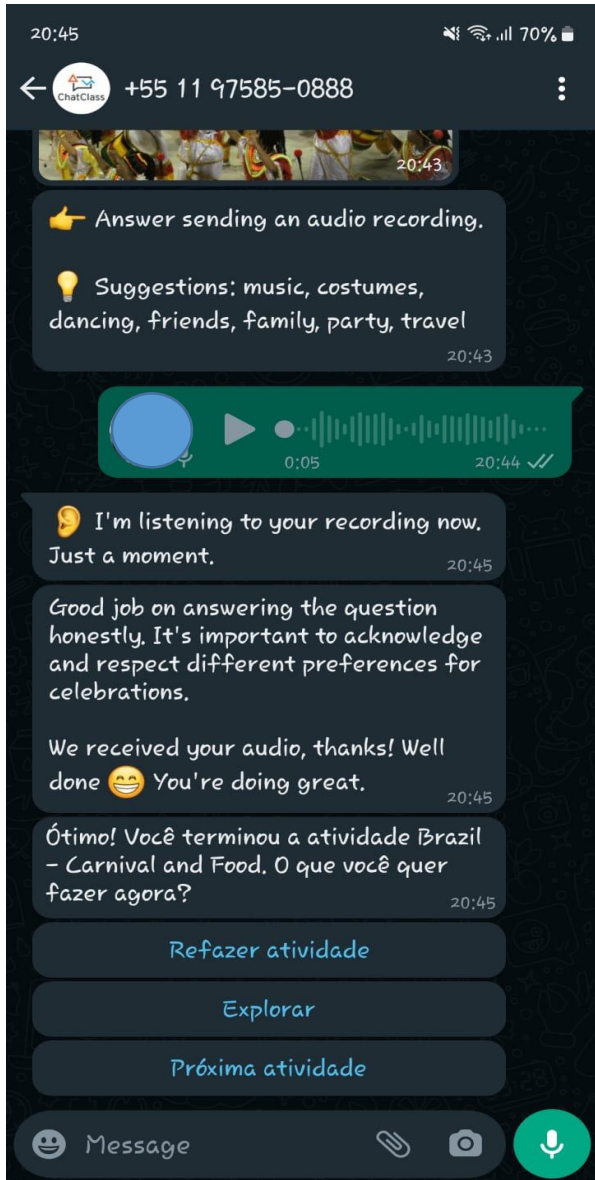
20:45

70%

ChatClass

+55 11 97585-0888

20:43

👉 Answer sending an audio recording.

💡 Suggestions: music, costumes, dancing, friends, family, party, travel

20:43

0:05

20:44

👂 I'm listening to your recording now. Just a moment.

20:45

Good job on answering the question honestly. It's important to acknowledge and respect different preferences for celebrations.

We received your audio, thanks! Well done 😁 You're doing great.

20:45

Ótimo! Você terminou a atividade Brazil - Carnival and Food. O que você quer fazer agora?

20:45

Refazer atividade

Explorar

Próxima atividade

Message